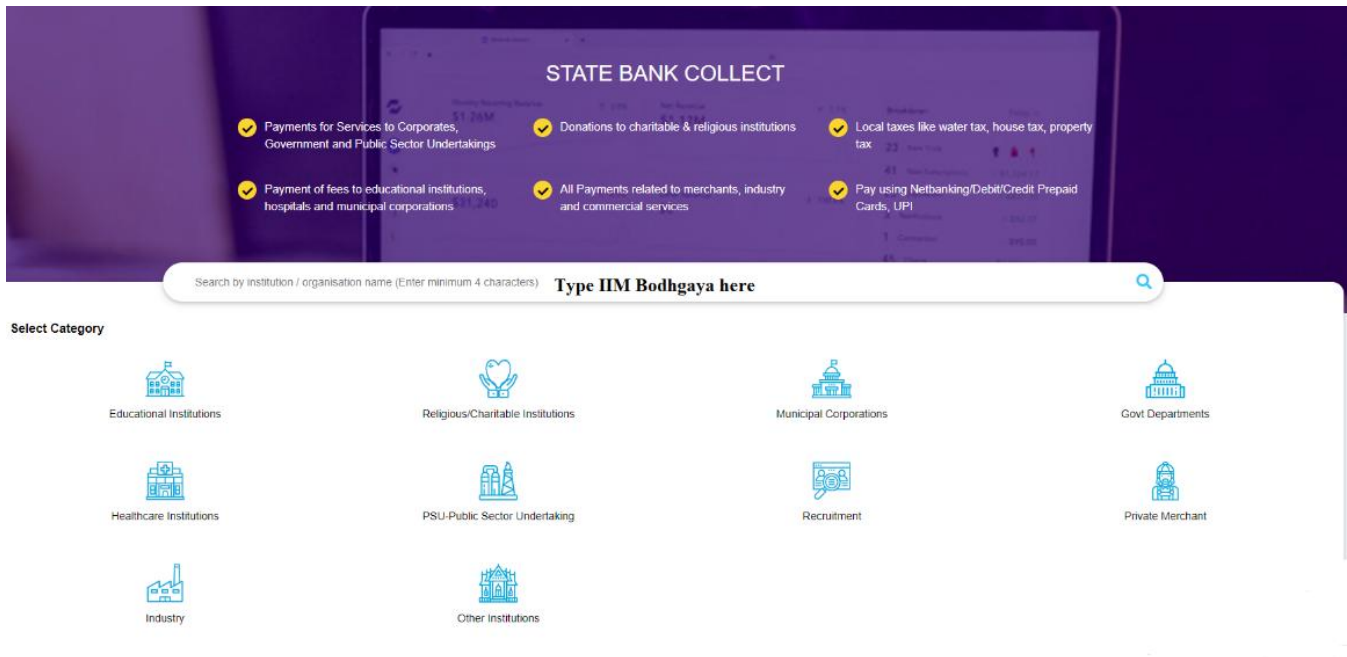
STATE BANK COLLECT

Payments for Services to Corporates, Government and Public Sector Undertakings

Donations to charitable & religious institutions

Local taxes like water tax, house tax, property tax

Payment of fees to educational institutions, hospitals and municipal corporations

All Payments related to merchants, industry and commercial services

Pay using Netbanking/Debit/Credit Prepaid Cards, UPI

Search by institution / organisation name (Enter minimum 4 characters) Type IIM Bodhgaya here

Select Category

Educational Institutions

Religious/Charitable Institutions

Municipal Corporations

Govt Departments

Healthcare Institutions

PSU-Public Sector Undertaking

Recruitment

Private Merchant

Industry

Other Institutions